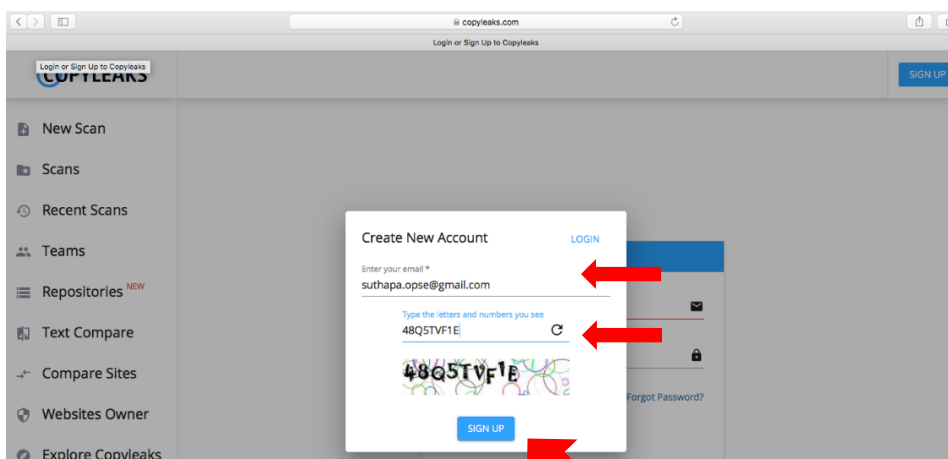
copyleaks.com

Login or Sign Up to Copyleaks

Login or Sign Up to Copyleaks
COPYLEAKS

SIGN UP

New Scan

Scans

Recent Scans

Teams

Repositories NEW

Text Compare

Compare Sites

Websites Owner

Explore Copyleaks

Create New Account

LOGIN

Enter your email *

suthapa.opse@gmail.com

Type the letters and numbers you see

48Q5TVF1E

48Q5TVF1E

Forgot Password?

SIGN UP